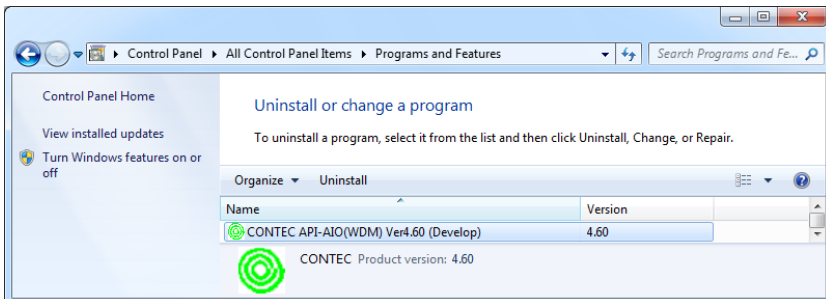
Control Panel ▸ All Control Panel Items ▸ Programs and Features

Search Programs and Fe...

Control Panel Home

View installed updates

Turn Windows features on or off

Uninstall or change a program

To uninstall a program, select it from the list and then click Uninstall, Change, or Repair.

Organize ▾ Uninstall

| Name | Version |
|---|---|
| CONTEC API-AIO(WDM) Ver4.60 (Develop) | 4.60 |

CONTEC Product version: 4.60